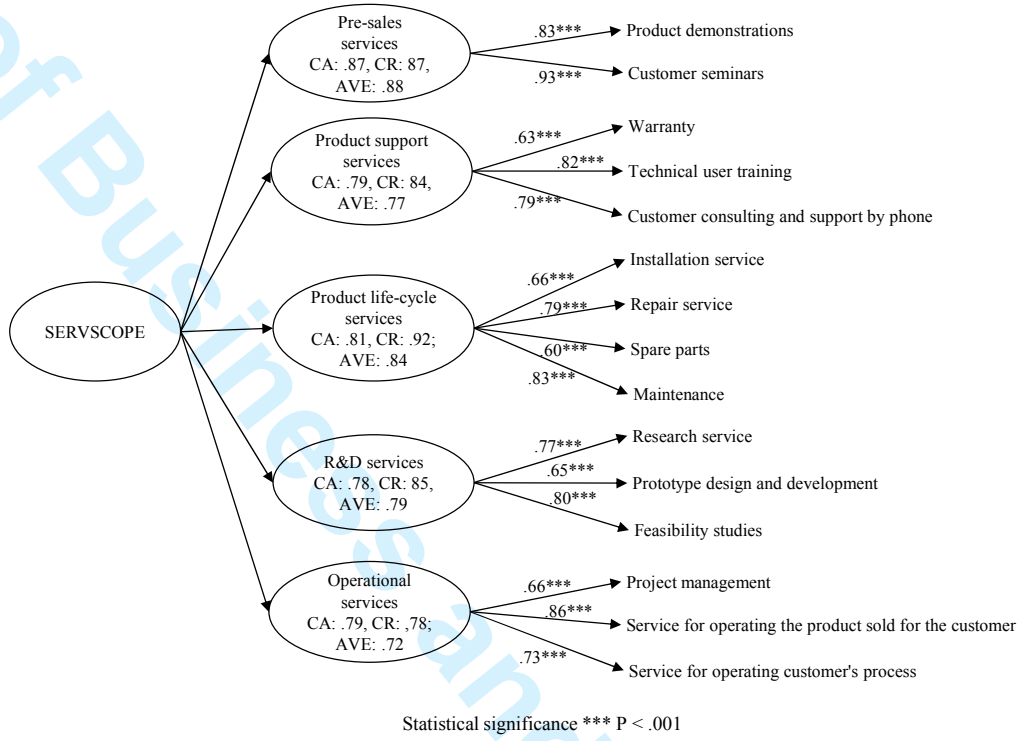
SERVSCOPE

Pre-sales services
CA: .87, CR: 87,
AVE: .88

.83*** Product demonstrations
.93*** Customer seminars

Product support services
CA: .79, CR: 84,
AVE: .77

.63*** Warranty
.82*** Technical user training
.79*** Customer consulting and support by phone

Product life-cycle services
CA: .81, CR: .92;
AVE: .84

.66*** Installation service
.79*** Repair service
.60*** Spare parts
.83*** Maintenance

R&D services
CA: .78, CR: 85,
AVE: .79

.77*** Research service
.65*** Prototype design and development
.80*** Feasibility studies

Operational services
CA: .79, CR: ,78;
AVE: .72

.66*** Project management
.86*** Service for operating the product sold for the customer
.73*** Service for operating customer's process

Statistical significance *** P < .001